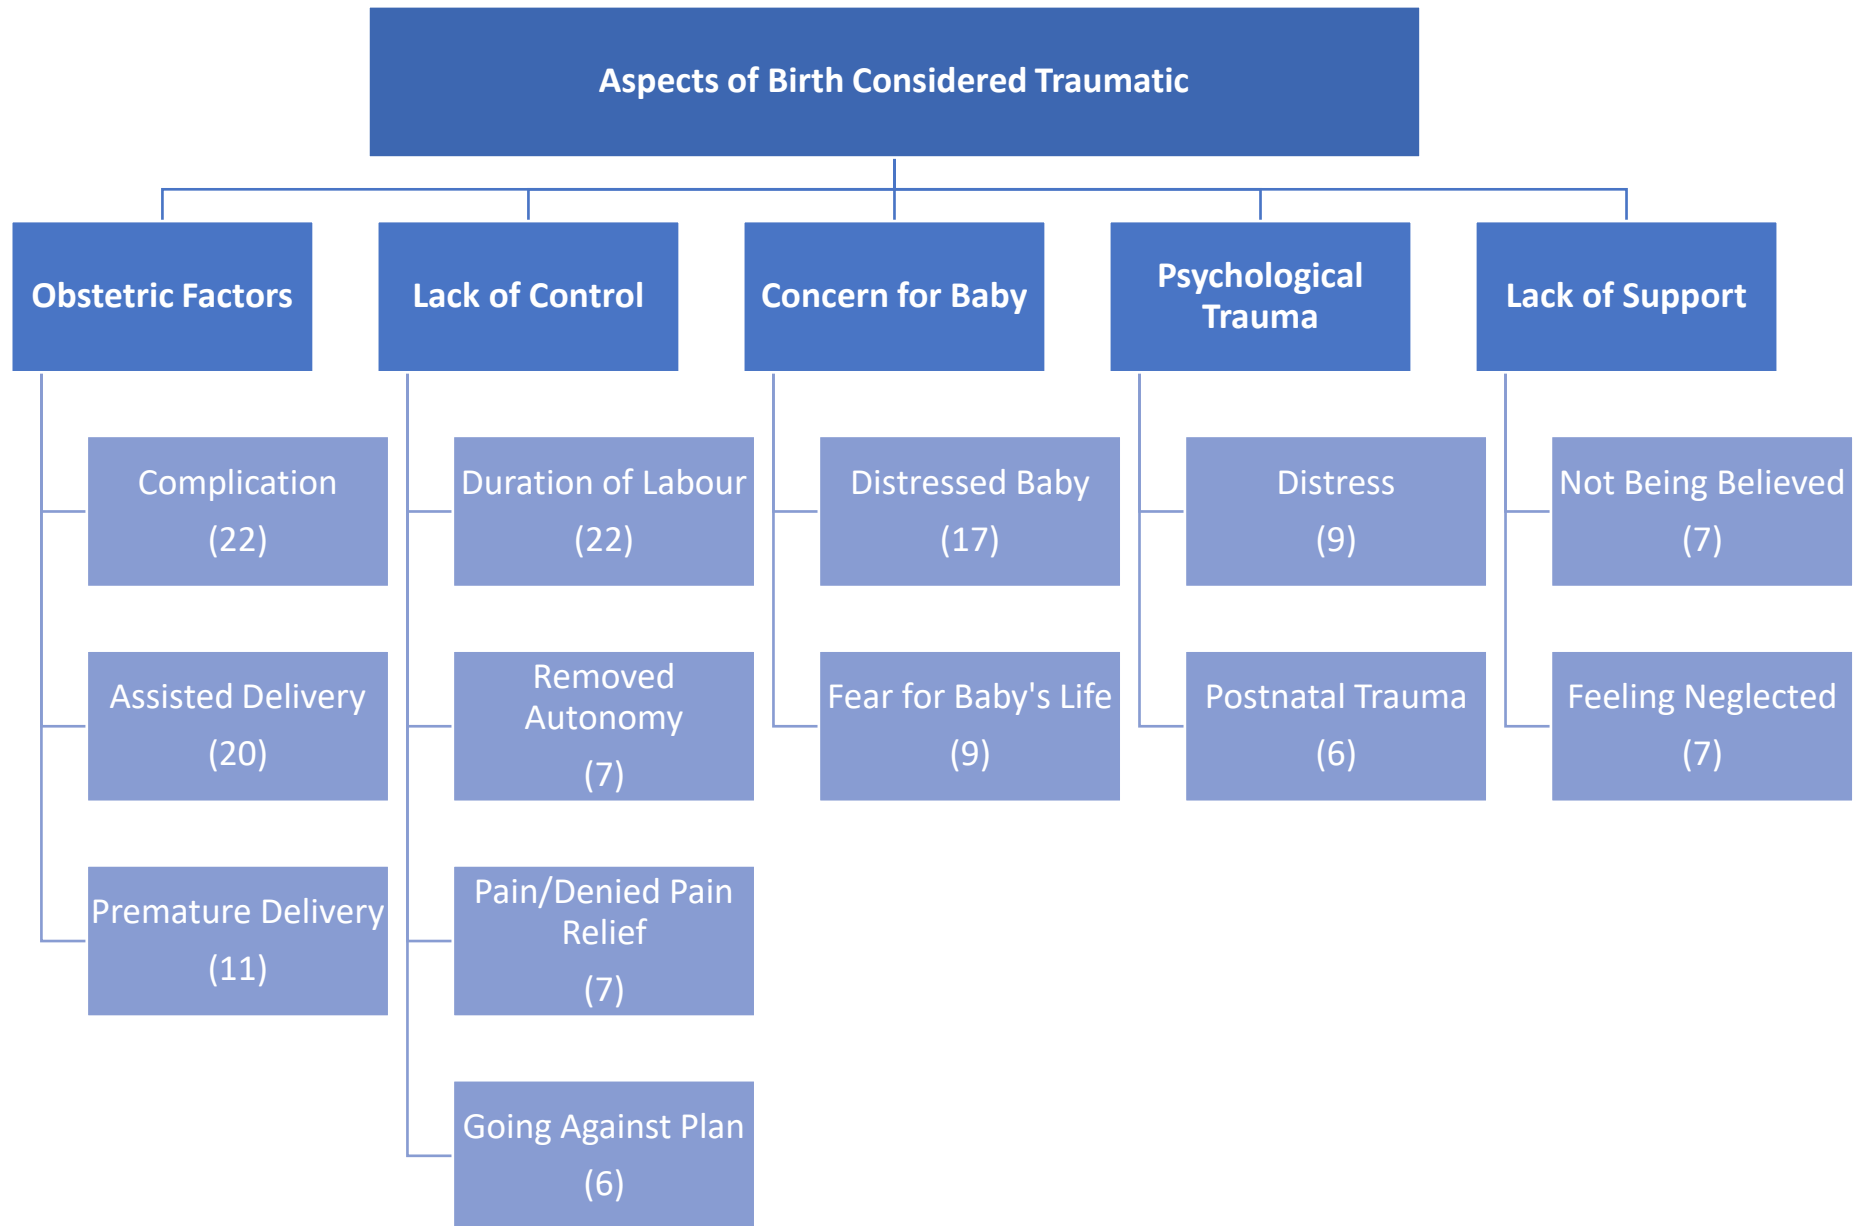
Aspects of Birth Considered Traumatic

Obstetric Factors

Complication (22)

Assisted Delivery (20)

Premature Delivery (11)

Lack of Control

Duration of Labour (22)

Removed Autonomy (7)

Pain/Denied Pain Relief (7)

Going Against Plan (6)

Concern for Baby

Distressed Baby (17)

Fear for Baby's Life (9)

Psychological Trauma

Distress (9)

Postnatal Trauma (6)

Lack of Support

Not Being Believed (7)

Feeling Neglected (7)